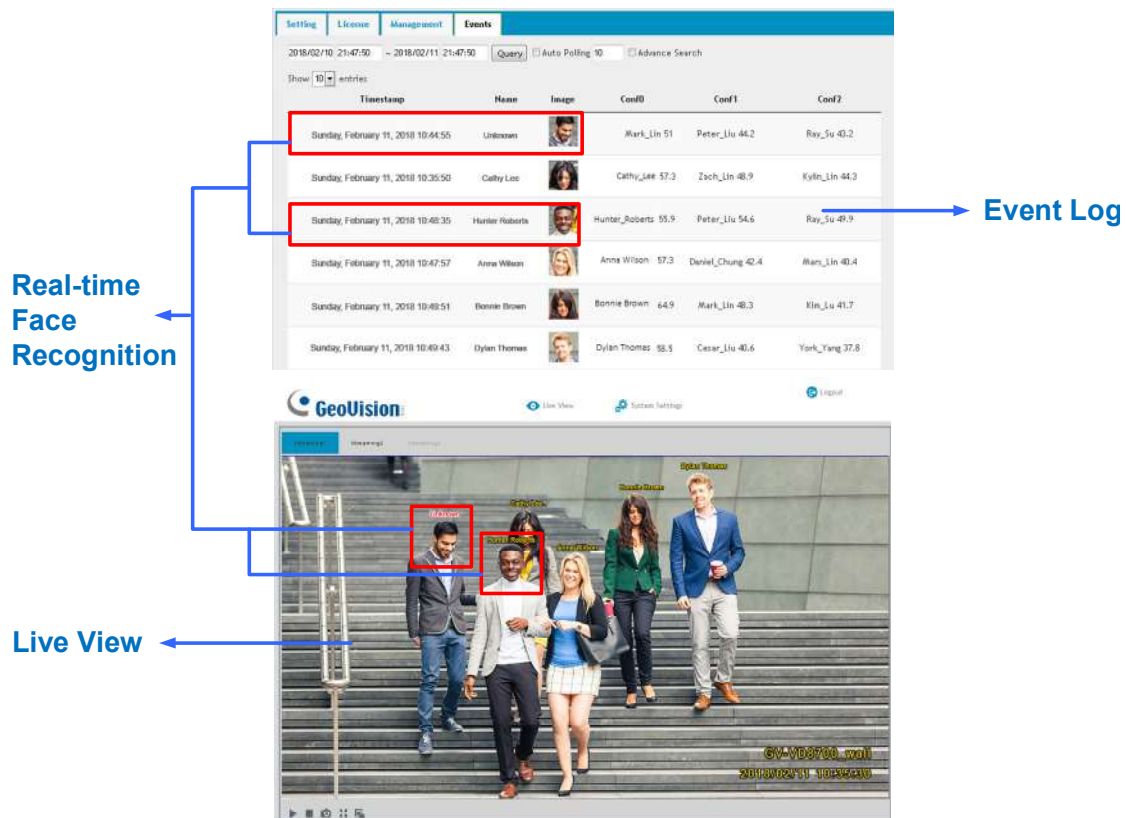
Setting | License | Management | Events

2018/02/10 21:47:50 ~ 2018/02/11 21:47:50 Query Auto Polling 10 Advance Search

Show 10 entries

| Timestamp | Name | Image | Conf0 | Conf1 | Conf2 |
|---|---|---|---|---|---|
| Sunday, February 11, 2018 10:44:55 | Unknown | | Mark_Lin 51 | Peter_Liu 44.2 | Ray_Su 43.2 |
| Sunday, February 11, 2018 10:35:50 | Cathy Lee | | Cathy_Lee 57.3 | Zach_Lin 48.9 | Kylin_Lin 44.3 |
| Sunday, February 11, 2018 10:48:35 | Hunter Roberts | | Hunter_Roberts 55.9 | Peter_Liu 54.6 | Ray_Su 49.9 |
| Sunday, February 11, 2018 10:47:57 | Anna Wilson | | Anna Wilson 57.3 | Daniel_Chung 42.4 | Marc_Lin 40.4 |
| Sunday, February 11, 2018 10:49:51 | Bonnie Brown | | Bonnie Brown 64.9 | Mark_Lin 48.3 | Kim_Lu 41.7 |
| Sunday, February 11, 2018 10:49:43 | Dylan Thomas | | Dylan Thomas 58.5 | Cesar_Lin 40.6 | York_Yang 37.8 |

Event Log

Real-time Face Recognition

GeoVision

Live View System Setting Logout

Dylan Thomas
Bonnie Brown
Cathy Lee
Unknown
Hunter Roberts
Anna Wilson

GV-VD8700_wall
2018/02/11 10:35:30

Live View